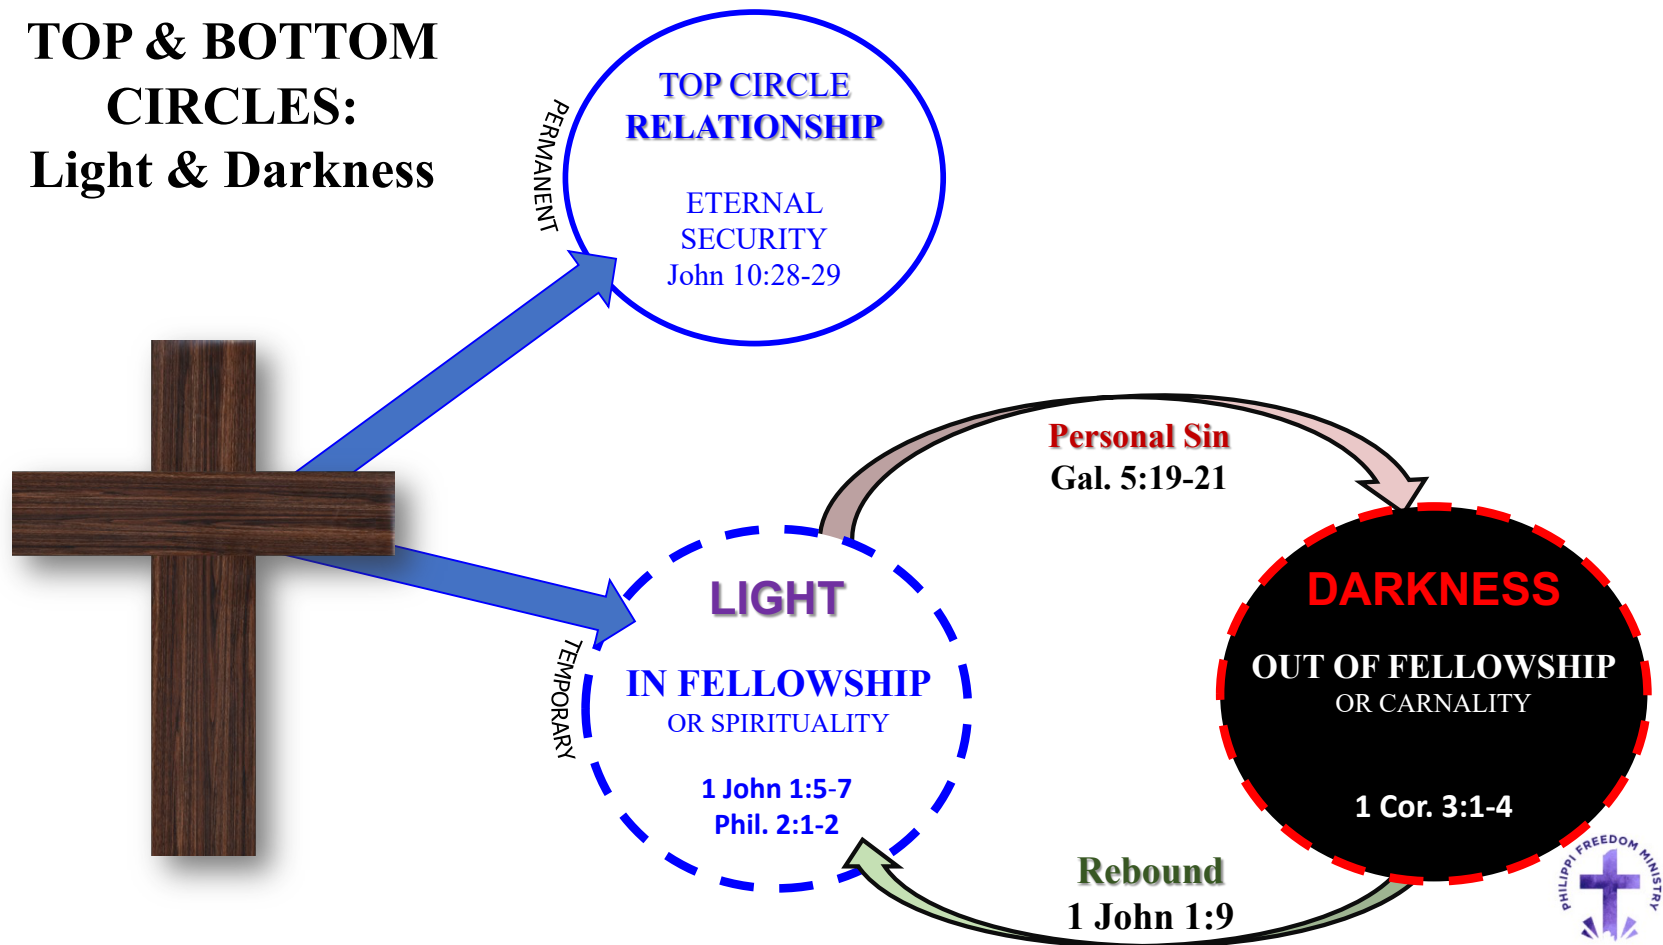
TOP & BOTTOM CIRCLES: Light & Darkness

PERMANENT

TOP CIRCLE
RELATIONSHIP

ETERNAL SECURITY
John 10:28-29

Personal Sin
Gal. 5:19-21

TEMPORARY

LIGHT

IN FELLOWSHIP
OR SPIRITUALITY

1 John 1:5-7
Phil. 2:1-2

DARKNESS

OUT OF FELLOWSHIP
OR CARNALITY

1 Cor. 3:1-4

Rebound
1 John 1:9

PHILIPPI FREEDOM MINISTRY